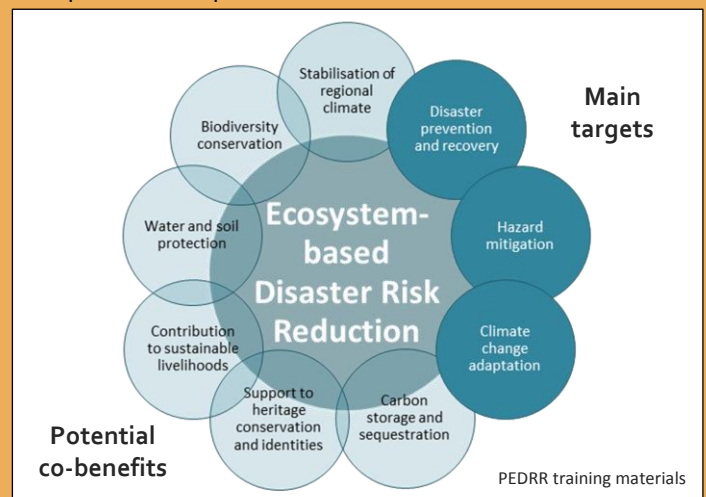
Main targets

Stabilisation of regional climate

Disaster prevention and recovery

Biodiversity conservation

Hazard mitigation

Water and soil protection

Ecosystem-based Disaster Risk Reduction

Contribution to sustainable livelihoods

Climate change adaptation

Support to heritage conservation and identities

Carbon storage and sequestration

Potential co-benefits

PEDRR training materials